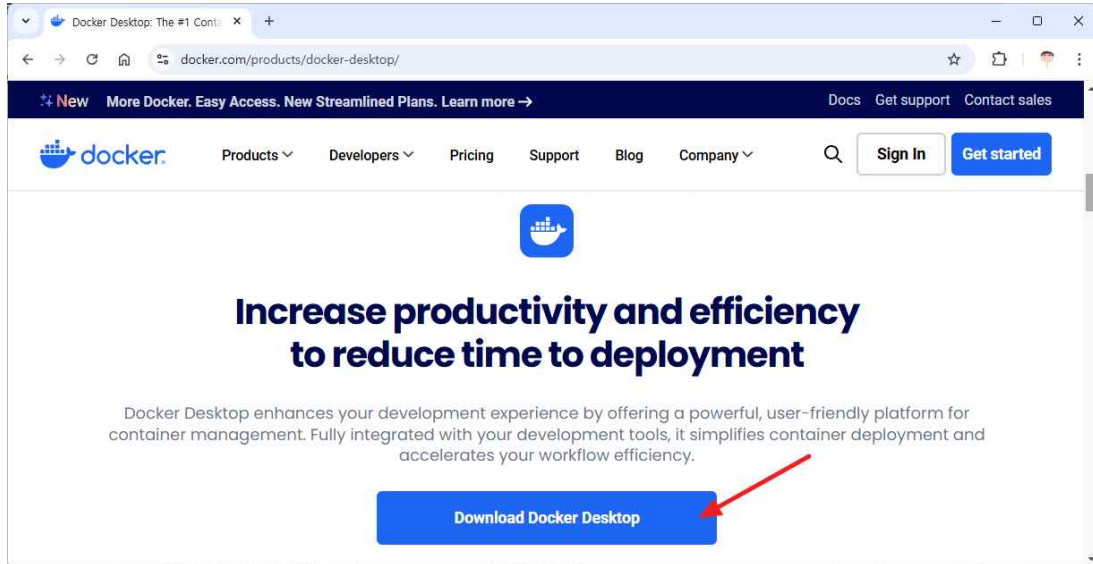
Docker Desktop: The #1 Conta ×

docker.com/products/docker-desktop/

New More Docker. Easy Access. New Streamlined Plans. Learn more →

Docs Get support Contact sales

docker

Products Developers Pricing Support Blog Company

Sign In Get started

Increase productivity and efficiency to reduce time to deployment

Docker Desktop enhances your development experience by offering a powerful, user-friendly platform for container management. Fully integrated with your development tools, it simplifies container deployment and accelerates your workflow efficiency.

Download Docker Desktop